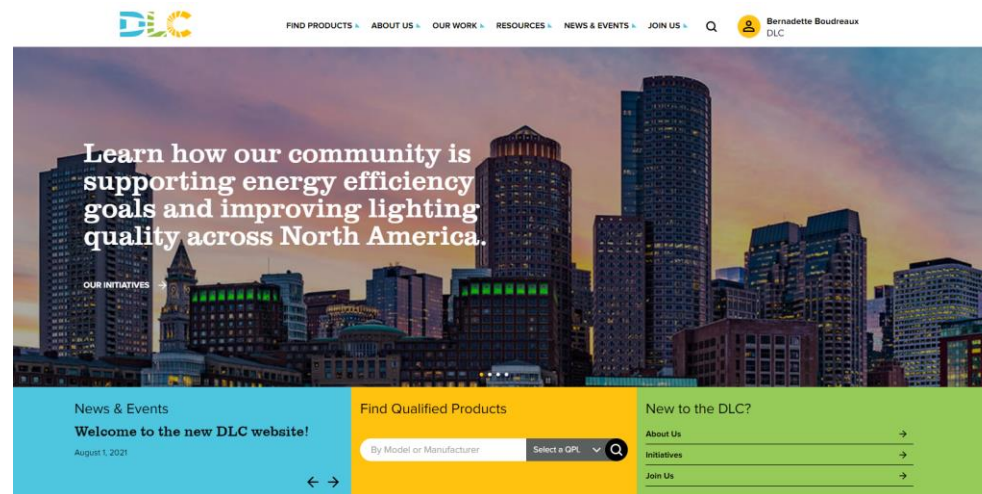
DLC

FIND PRODUCTS ABOUT US OUR WORK RESOURCES NEWS & EVENTS JOIN US

Bernadette Boudreaux
DLC

Learn how our community is supporting energy efficiency goals and improving lighting quality across North America.

OUR INITIATIVES →

News & Events

Welcome to the new DLC website!

August 1, 2021

← →

Find Qualified Products

By Model or Manufacturer

Select a QPL

New to the DLC?

About Us →

Initiatives →

Join Us →